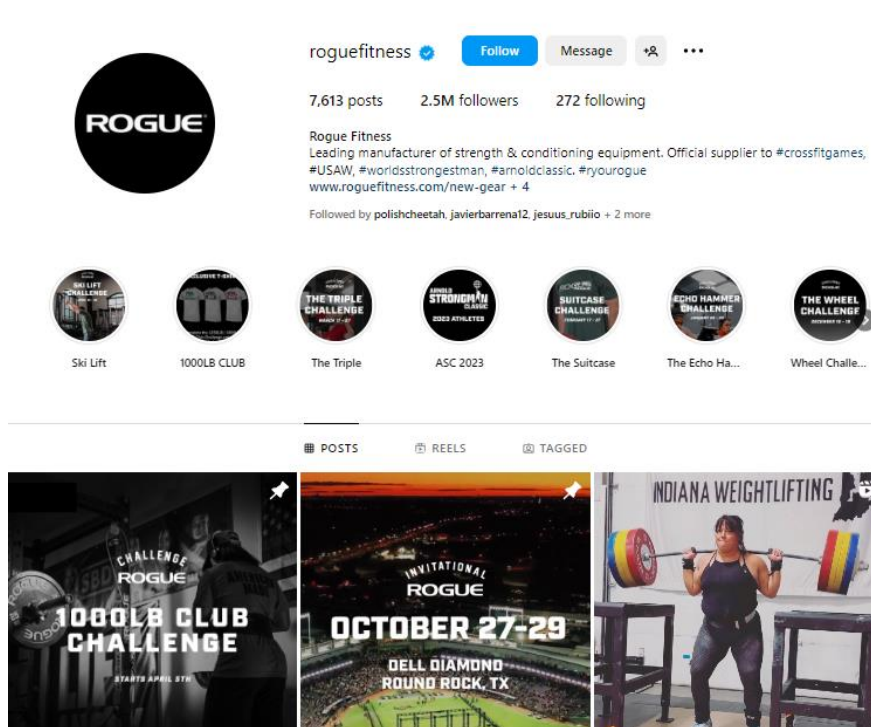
ROGUE

roguefitness Follow Message

7,613 posts 2.5M followers 272 following

Rogue Fitness
Leading manufacturer of strength & conditioning equipment. Official supplier to #crossfitgames, #USAW, #worldsstrongestman, #arnoldclassic. #ryourogue
www.roguefitness.com/new-gear + 4

Followed by polishcheetah, javierbarrena12, jesuus_rubiio + 2 more

SKI LIFT CHALLENGE
Ski Lift

1000LB CLUB

THE TRIPLE CHALLENGE
The Triple

ARNOLD STRONGMAN CLASSIC 2023 ATHLETES
ASC 2023

SUITCASE CHALLENGE
The Suitcase

ECHO HAMMER CHALLENGE
The Echo Ha...

THE WHEEL CHALLENGE
Wheel Challe...

POSTS REELS TAGGED

CHALLENGE ROGUE 1000LB CLUB CHALLENGE STARTS APRIL 5TH

INVITATIONAL ROGUE OCTOBER 27-29 DELL DIAMOND ROUND ROCK, TX

INDIANA WEIGHTLIFTING